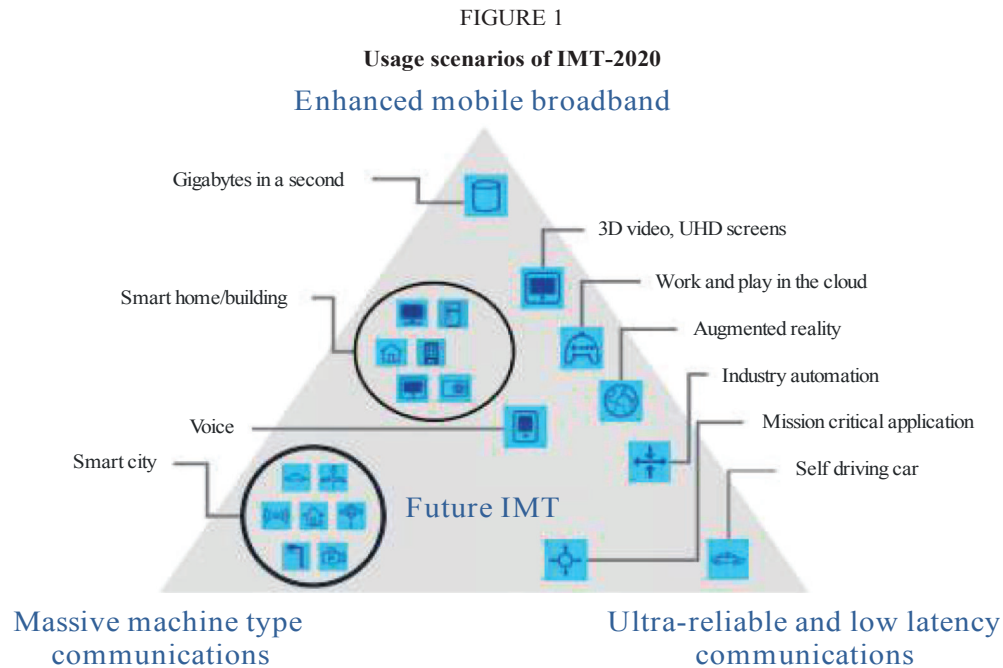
FIGURE 1

Usage scenarios of IMT-2020

Enhanced mobile broadband

Gigabytes in a second

3D video, UHD screens

Work and play in the cloud

Smart home/building

Augmented reality

Industry automation

Voice

Mission critical application

Smart city

Self driving car

Future IMT

Massive machine type communications

Ultra-reliable and low latency communications